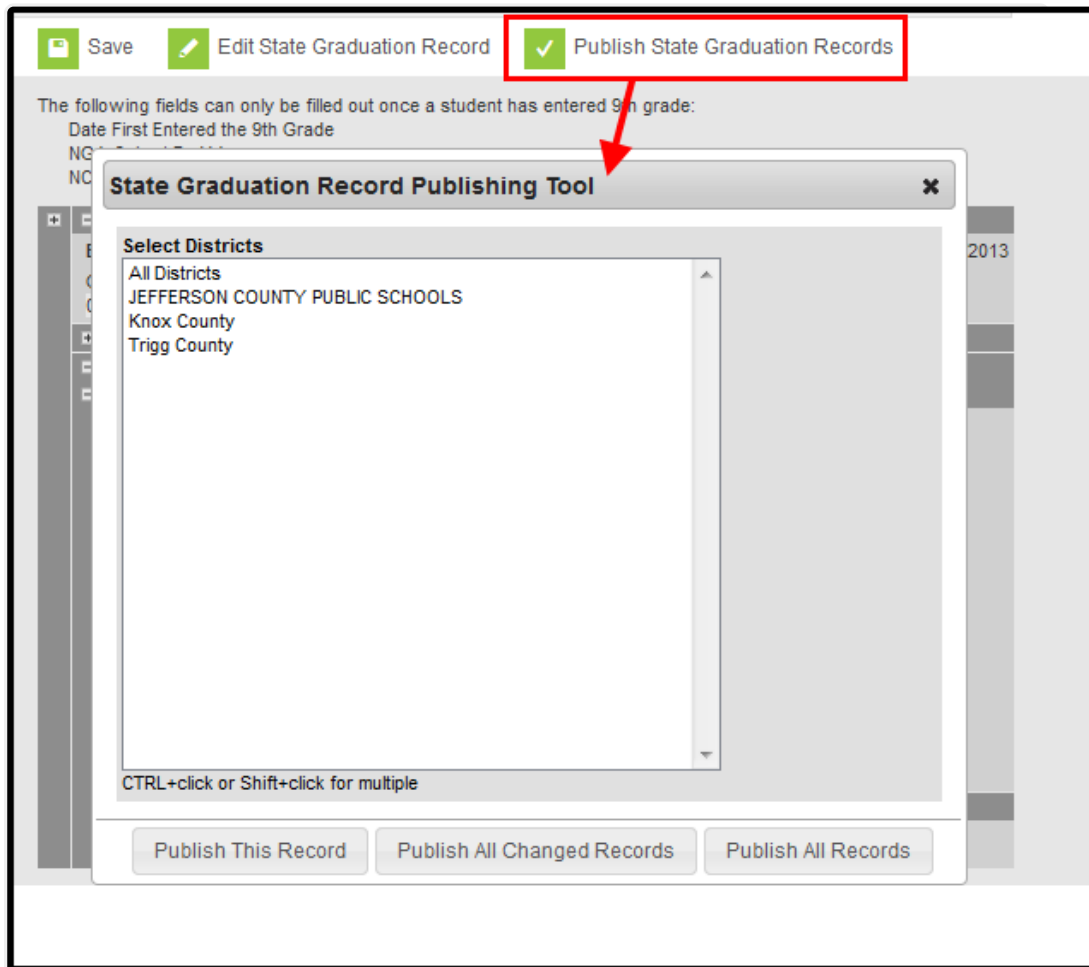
Save Edit State Graduation Record Publish State Graduation Records

The following fields can only be filled out once a student has entered 9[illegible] grade:
Date First Entered the 9th Grade
NC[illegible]
NC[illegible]

State Graduation Record Publishing Tool ✖

2013

Select Districts
All Districts
JEFFERSON COUNTY PUBLIC SCHOOLS
Knox County
Trigg County

CTRL+click or Shift+click for multiple

Publish This Record Publish All Changed Records Publish All Records